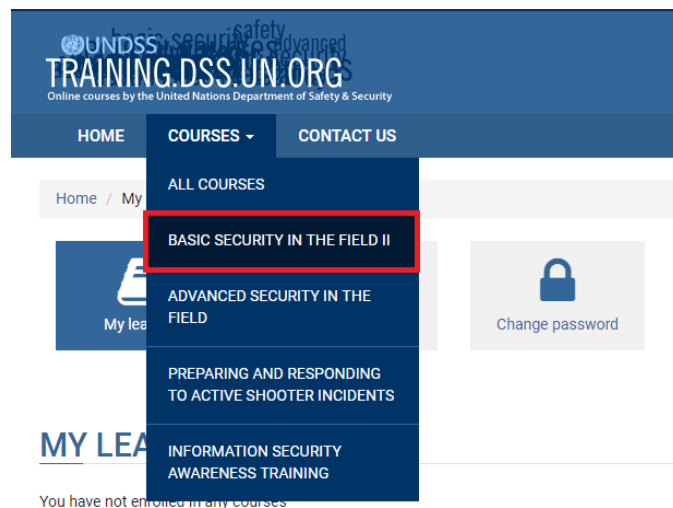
UNDSS
TRAINING.DSS.UN.ORG
Online courses by the United Nations Department of Safety & Security

HOME
COURSES
CONTACT US

ALL COURSES
BASIC SECURITY IN THE FIELD II
ADVANCED SECURITY IN THE FIELD
PREPARING AND RESPONDING TO ACTIVE SHOOTER INCIDENTS
INFORMATION SECURITY AWARENESS TRAINING

Home / My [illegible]

My lea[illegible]

Change password

MY LEA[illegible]

You have not enrolled in any courses